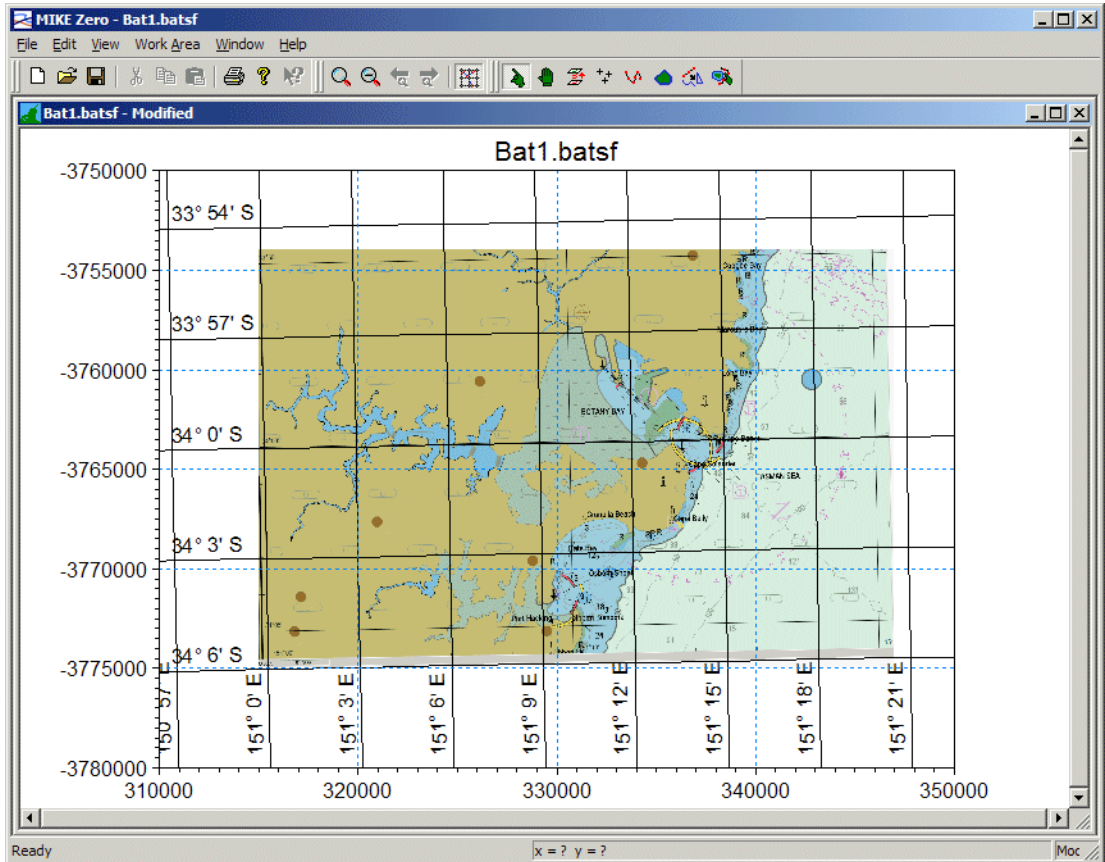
MIKE Zero - Bat1.batsf

File Edit View Work Area Window Help

Bat1.batsf - Modified

Bat1.batsf

-3750000
-3755000
-3760000
-3765000
-3770000
-3775000
-3780000

33° 54' S
33° 57' S
34° 0' S
34° 3' S
34° 6' S

150° 57'
151° 0' E
151° 3' E
151° 6' E
151° 9' E
151° 12' E
151° 15' E
151° 18' E
151° 21' E

BOTANY BAY
TASMAN SEA
Port Hacking

310000
320000
330000
340000
350000

Ready
x = ? y = ?
Moc